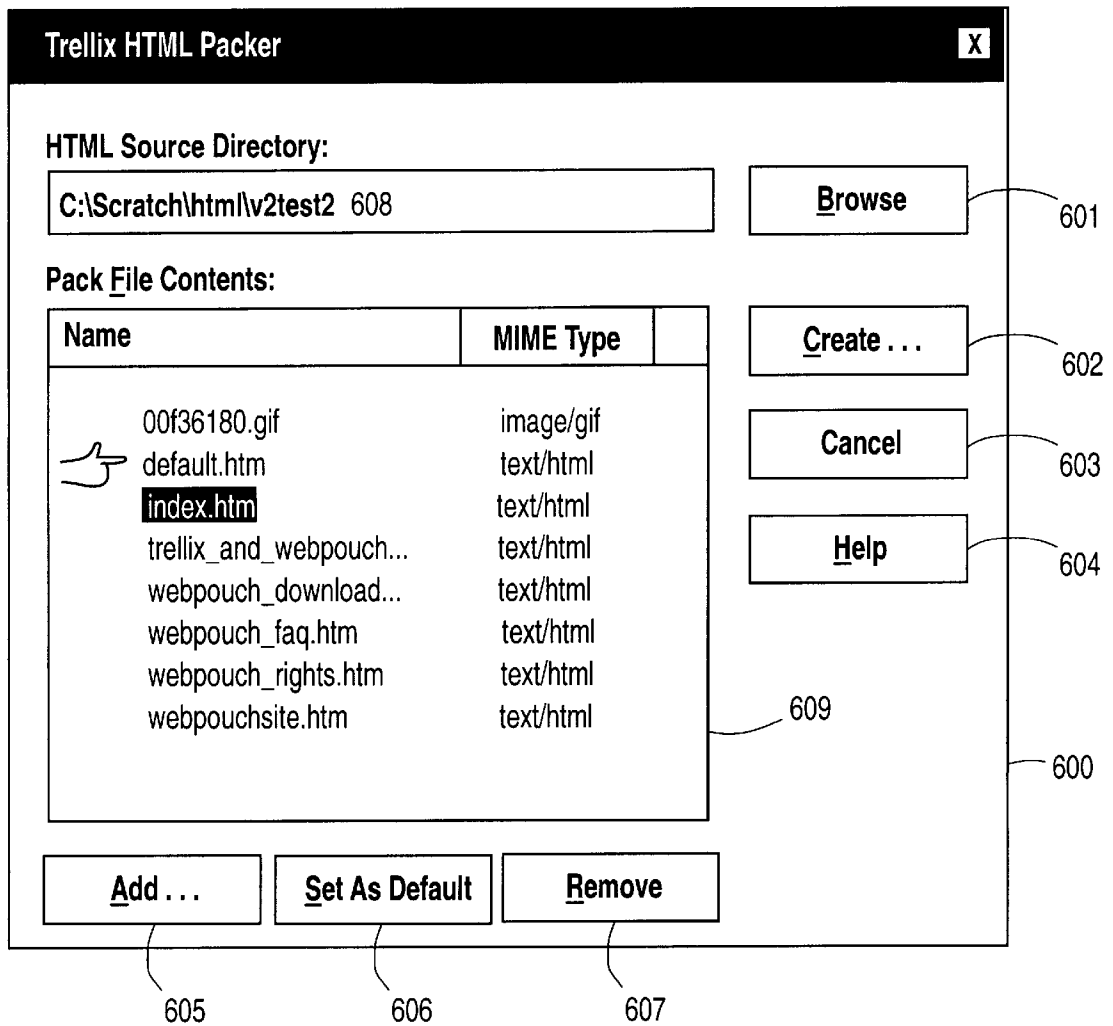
Trellix HTML Packer

X

HTML Source Directory:

C:\Scratch\html\v2test2 608

Browse

601

Pack File Contents:

| Name | MIME Type |
|---|---|
| 00f36180.gif | image/gif |
| default.htm | text/html |
| index.htm | text/html |
| trellix_and_webpouch... | text/html |
| webpouch_download... | text/html |
| webpouch_faq.htm | text/html |
| webpouch_rights.htm | text/html |
| webpouchsite.htm | text/html |

Create . . .

602

Cancel

603

Help

604

609

600

Add . . .

Set As Default

Remove

605

606

607